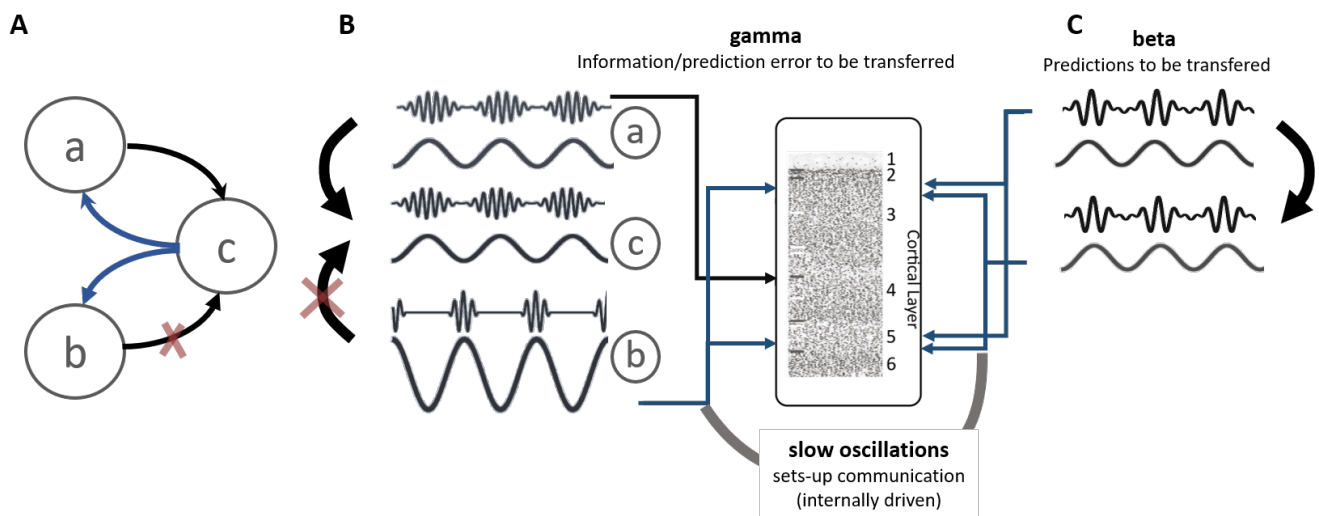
A

a

c

b

B

gamma
Information/prediction error to be transferred

a

c

b

1
2
3
4
5
6
Cortical Layer

C

beta
Predictions to be transfered

slow oscillations
sets-up communication
(internally driven)